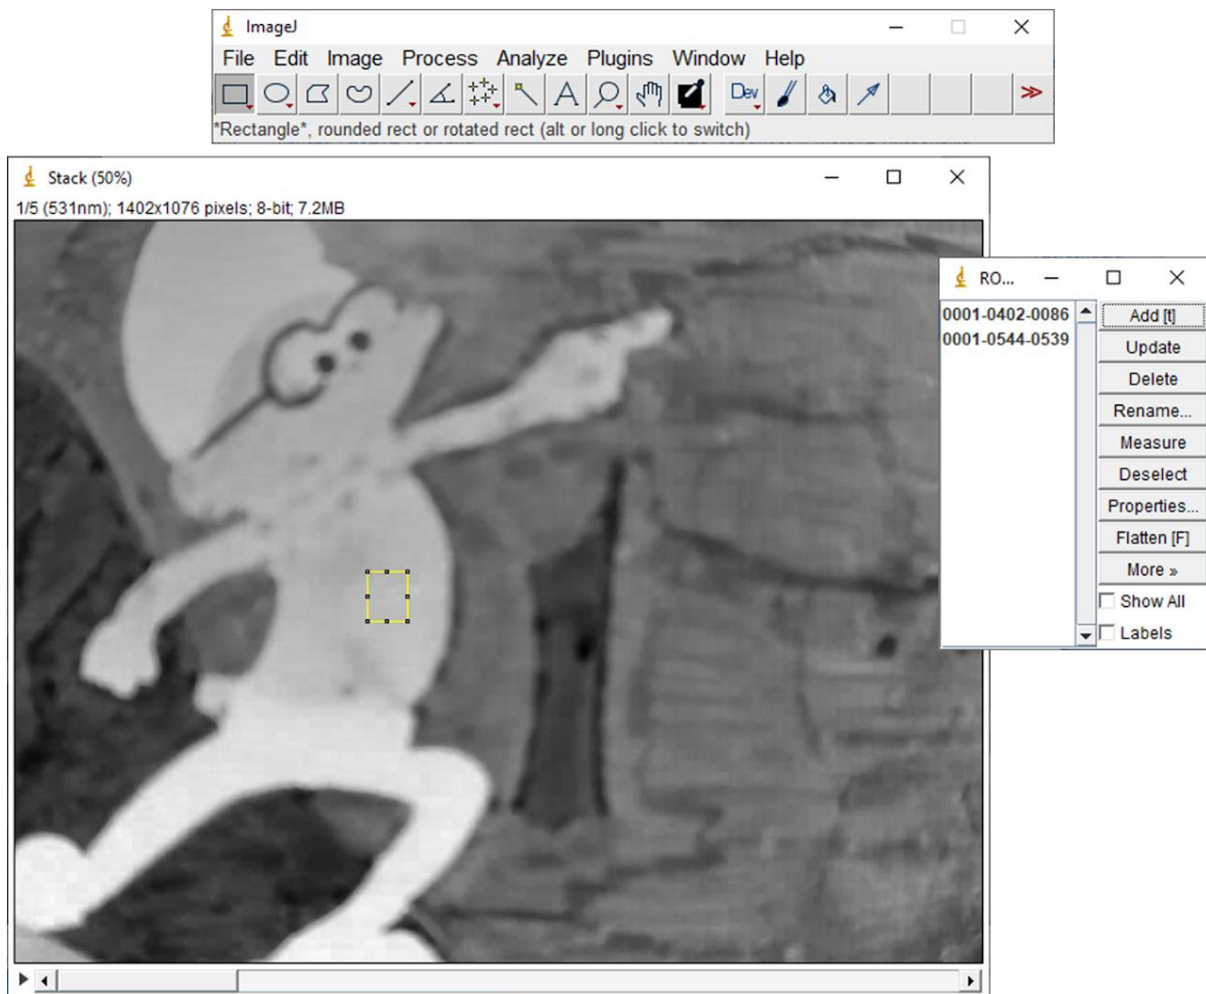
ImageJ

File Edit Image Process Analyze Plugins Window Help

Dev

*Rectangle*, rounded rect or rotated rect (alt or long click to switch)

Stack (50%)

1/5 (531nm); 1402x1076 pixels; 8-bit; 7.2MB

RO...

0001-0402-0086
0001-0544-0539

Add [t]
Update
Delete
Rename...
Measure
Deselect
Properties...
Flatten [F]
More »
Show All
Labels